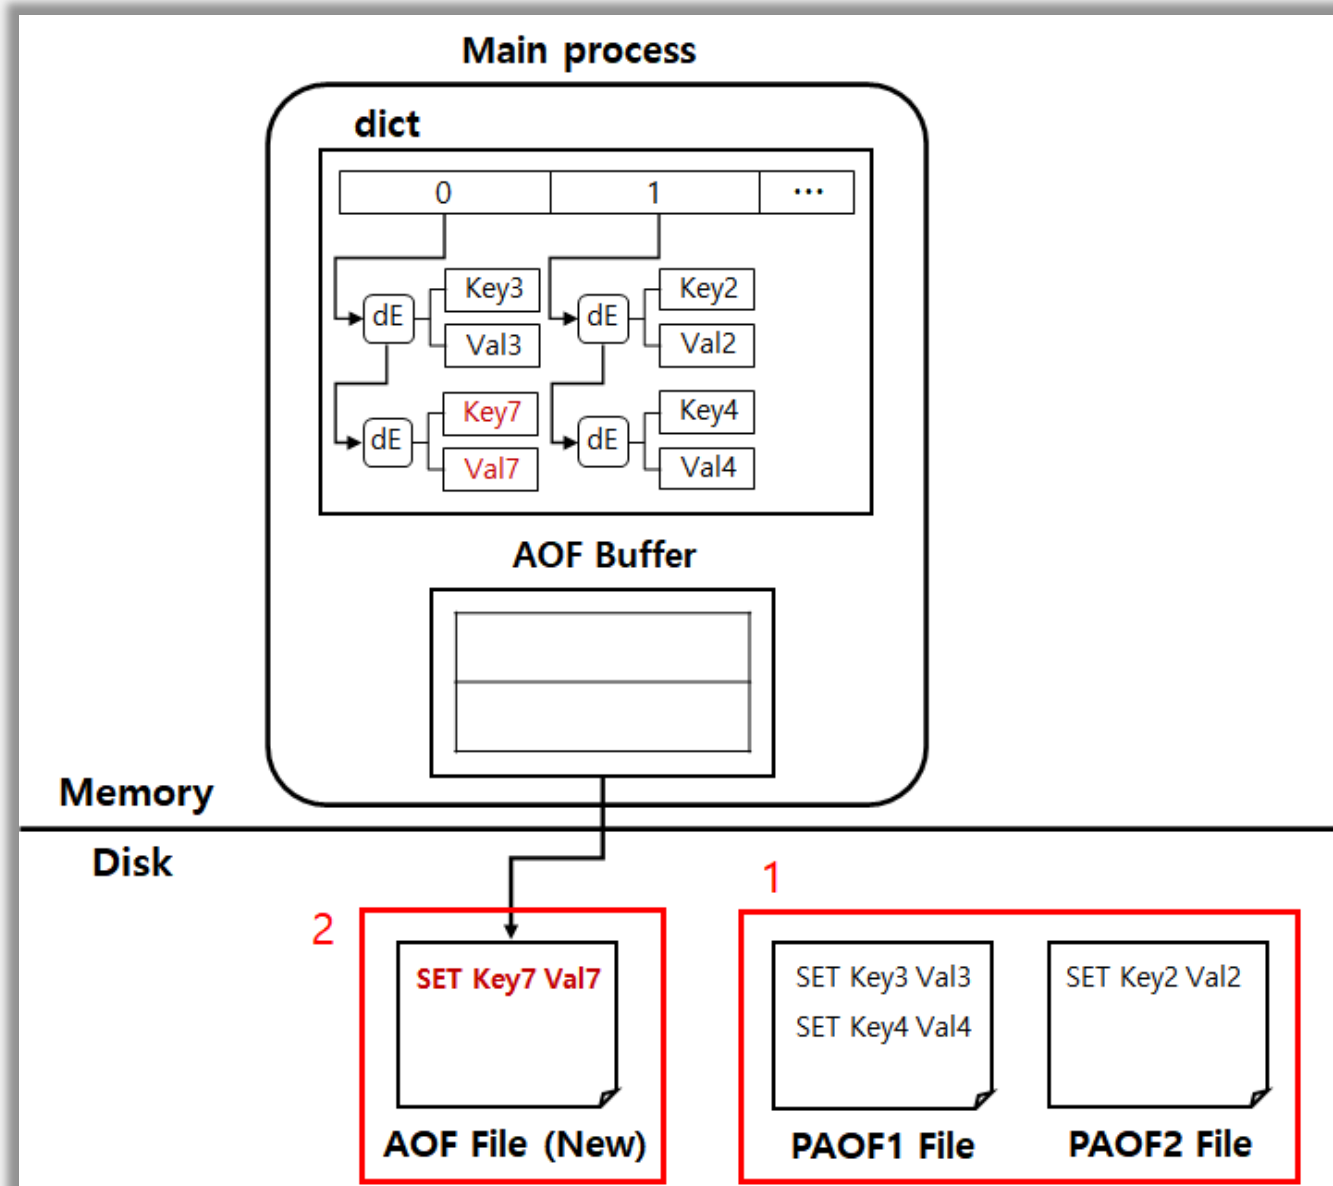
Main process

dict

| 0 | 1 | ··· |
|---|---|---|

dE Key3 Val3

dE Key2 Val2

dE Key7 Val7

dE Key4 Val4

AOF Buffer

Memory

Disk

2

SET Key7 Val7

AOF File (New)

1

SET Key3 Val3
SET Key4 Val4

PAOF1 File

SET Key2 Val2

PAOF2 File